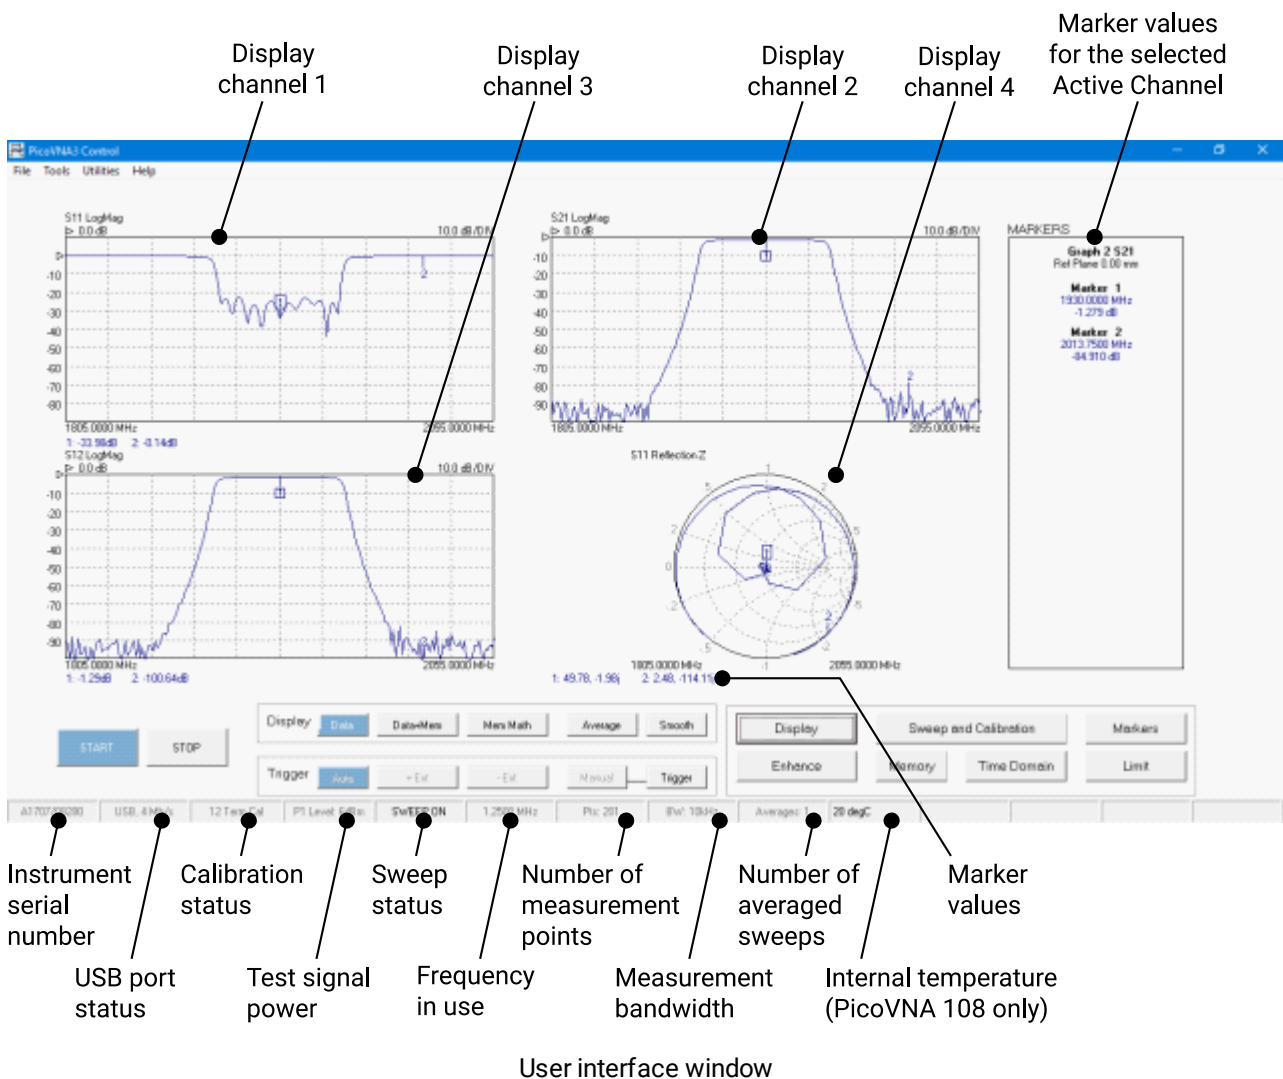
Display channel 1

Display channel 3

Display channel 2

Display channel 4

Marker values for the selected Active Channel

PicoVNA3 Control

File Tools Utilities Help

S11 LogMag
▷ 0.0 dB
10.0 dB/DIV

0
-10
-20
-30
-40
-50
-60
-70
-80

1805.0000 MHz
2055.0000 MHz
1: -33.98dB 2: -0.14dB

S21 LogMag
▷ 0.0 dB
10.0 dB/DIV

-10
-20
-30
-40
-50
-60
-70
-80
-90

1805.0000 MHz
2055.0000 MHz

MARKERS

Graph 2 S21
Ref Plane 0.00 mm

Marker 1
1930.0000 MHz
-1.279 dB

Marker 2
2013.7500 MHz
-84.910 dB

S12 LogMag
▷ 0.0 dB
10.0 dB/DIV

0
-10
-20
-30
-40
-50
-60
-70
-80
-90

1805.0000 MHz
2055.0000 MHz
1: -1.29dB 2: -100.64dB

S11 Reflection Z

1805.0000 MHz
2055.0000 MHz
1: 49.78, -1.98j 2: 2.48, -114.11j

START
STOP

Display
Data
Data+Mem
Mem Math
Average
Smooth

Trigger
Auto
+ Ext
- Ext
Manual
Trigger

Display
Sweep and Calibration
Markers
Enhance
Memory
Time Domain
Limit

A1707/08280
USB, 4 MHz/s
12 Term Cal
P1 Level: 5dBm
SWEEP ON
1.2500 MHz
Pts: 201
BW: 10kHz
Averages: 1
28 degC

Instrument serial number

USB port status

Calibration status

Test signal power

Sweep status

Frequency in use

Number of measurement points

Measurement bandwidth

Number of averaged sweeps

Internal temperature (PicoVNA 108 only)

Marker values

User interface window